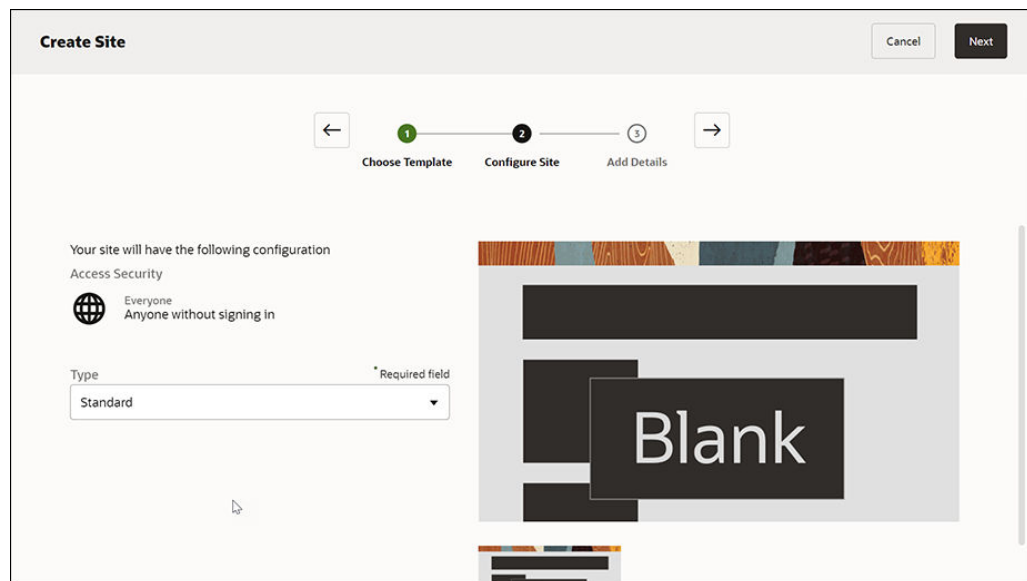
Create Site

Cancel

Next

1 Choose Template

2 Configure Site

3 Add Details

Your site will have the following configuration

Access Security

Everyone
Anyone without signing in

Type

* Required field

Standard

Blank